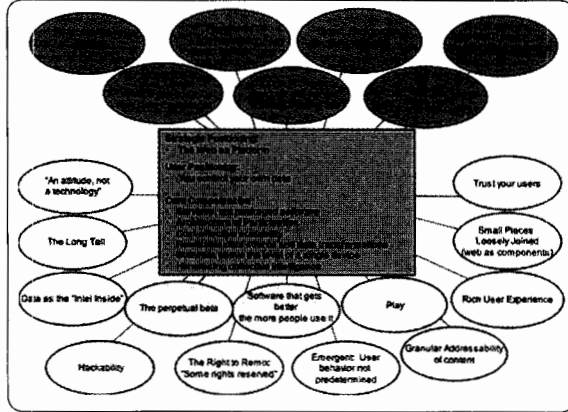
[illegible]

"An attitude, not a technology"

The Long Tail

Data as the "Intel Inside"

The perpetual beta

Software that gets better the more people use it

Play

Rich User Experience

Trust your users

Small Pieces Loosely Joined (web as components)

Hackability

The Right to Remix: "Some rights reserved"

Emergent: User behavior not predetermined

Granular Addressability of content